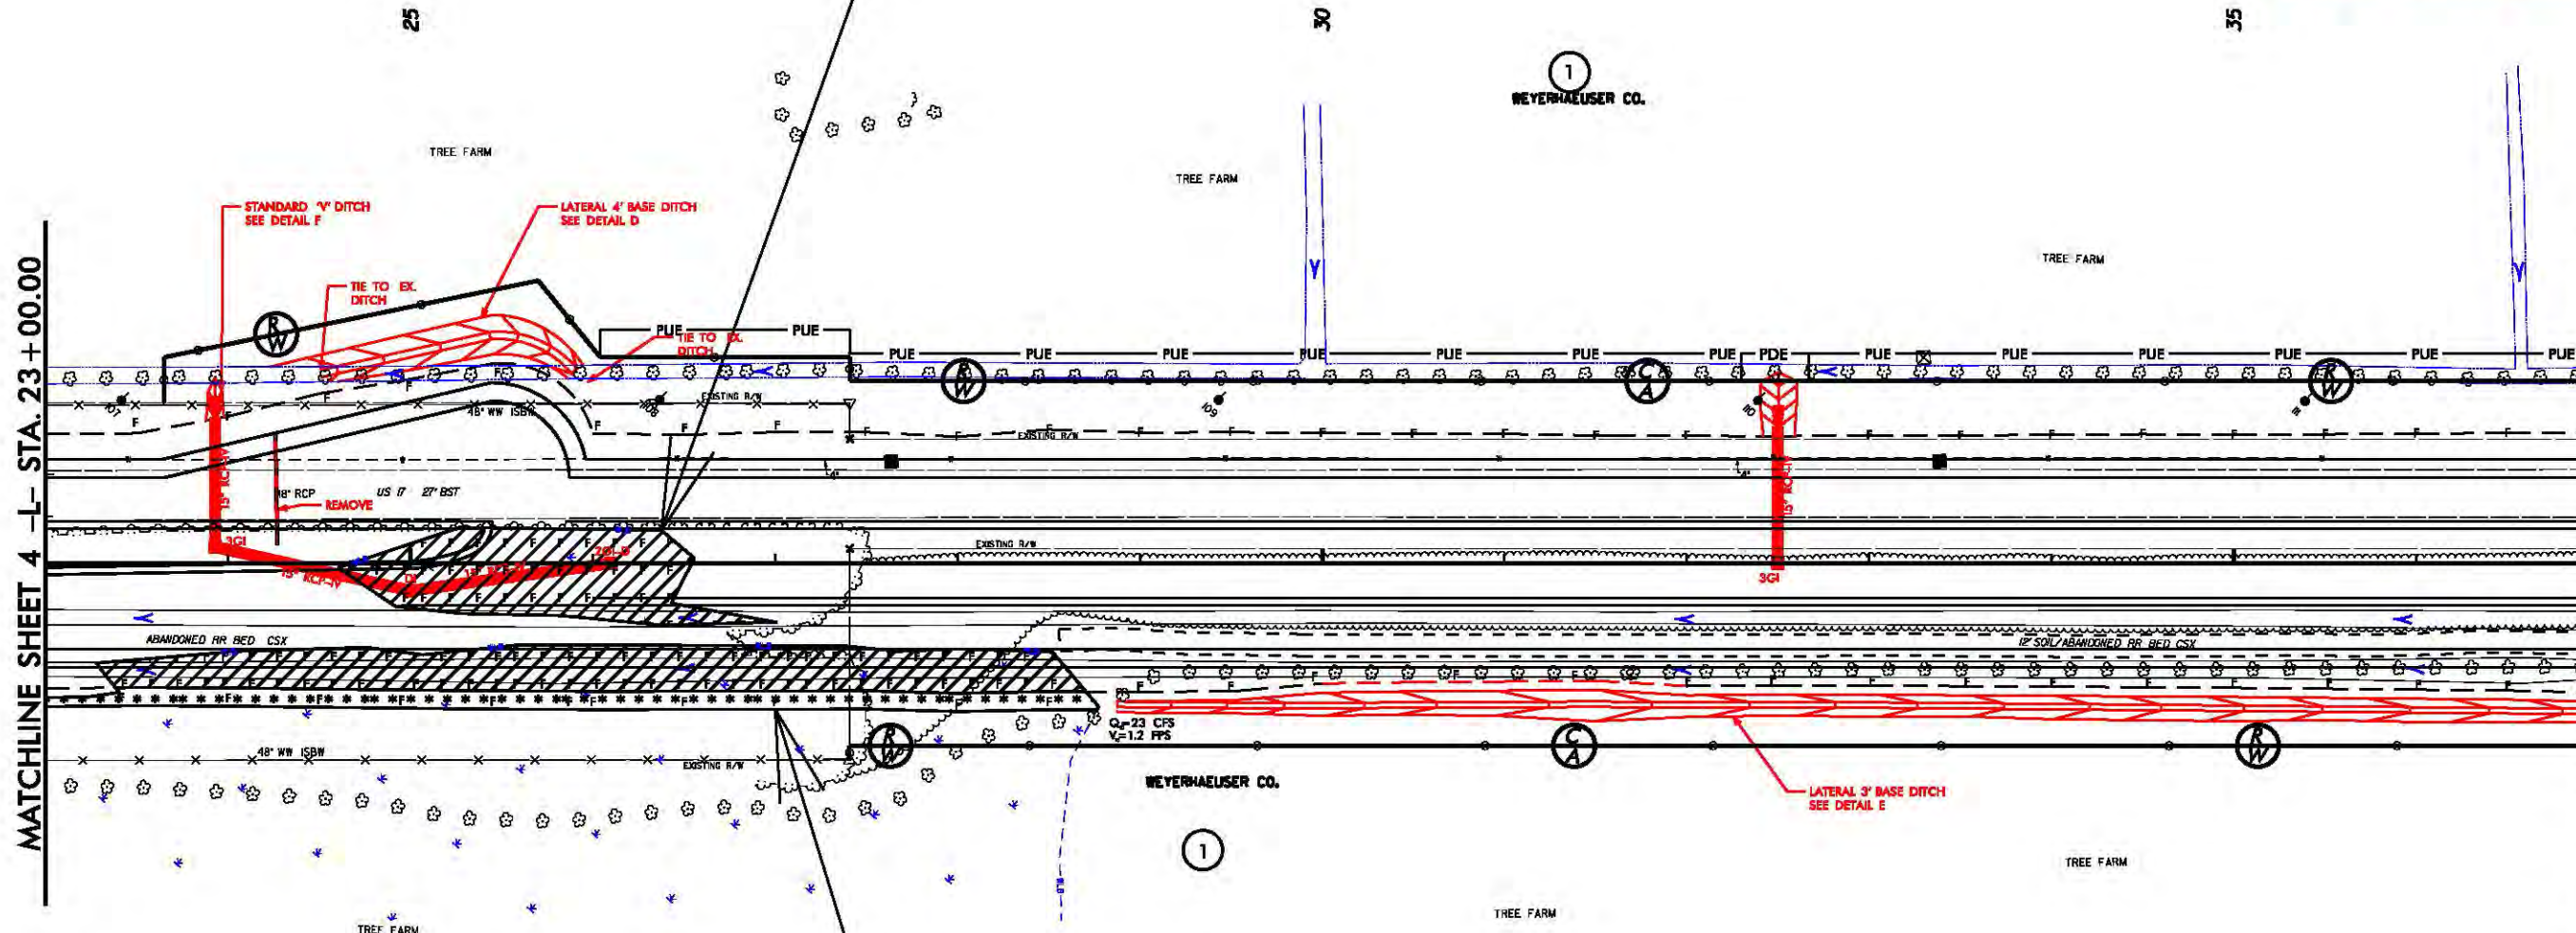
25

30

35

1

WEYERHAEUSER CO.

TREE FARM

TREE FARM

TREE FARM

MATCHLINE SHEET 4 -L- STA. 23+00.00

STANDARD 'V' DITCH
SEE DETAIL F

LATERAL 4' BASE DITCH
SEE DETAIL D

TIE TO EX.
DITCH

TIE TO EX.
DITCH

PUE

PUE

PUE

PUE

PUE

PUE

PUE

PUE

PDE

PUE

PUE

PUE

PUE

PUE

PUE

R/W

C/A

R/W

R/W

48" WW ISBW

EXISTING R/W

EXISTING R/W

48" RCP

REMOVE

US 17 27' BST

15" RCP

3GI

15" RCP-IV

15" RCP

3GI

EXISTING R/W

ABANDONED RR BED CSX

12' SOIL/ABANDONED RR BED CSX

$Q_{2}$=23 CFS
$V_{2}$=1.2 FPS

48" WW ISBW

EXISTING R/W

R/W

C/A

R/W

WEYERHAEUSER CO.

LATERAL 3' BASE DITCH
SEE DETAIL E

1

TREE FARM

TREE FARM

TREE FARM